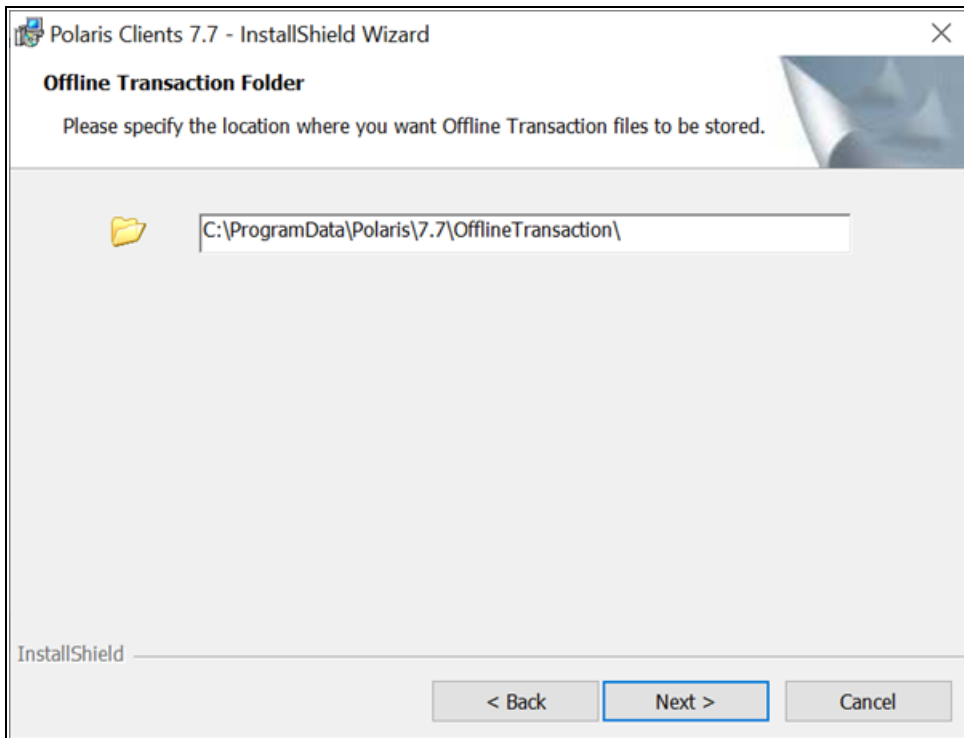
Polaris Clients 7.7 - InstallShield Wizard

×

Offline Transaction Folder

Please specify the location where you want Offline Transaction files to be stored.

C:\ProgramData\Polaris\7.7\OfflineTransaction\

InstallShield

< Back

Next >

Cancel